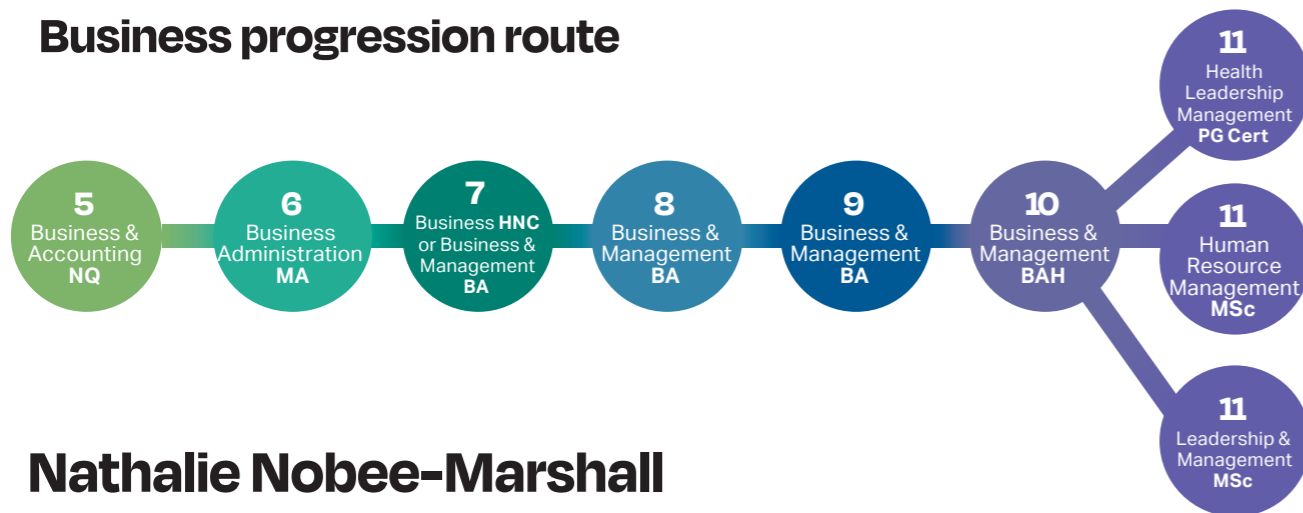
Business progression route

5
Business & Accounting
NQ

6
Business Administration
MA

7
Business HNC or Business & Management
BA

8
Business & Management
BA

9
Business & Management
BA

10
Business & Management
BAH

11
Health Leadership Management
PG Cert

11
Human Resource Management
MSc

11
Leadership & Management
MSc

Nathalie Nobee-Marshall